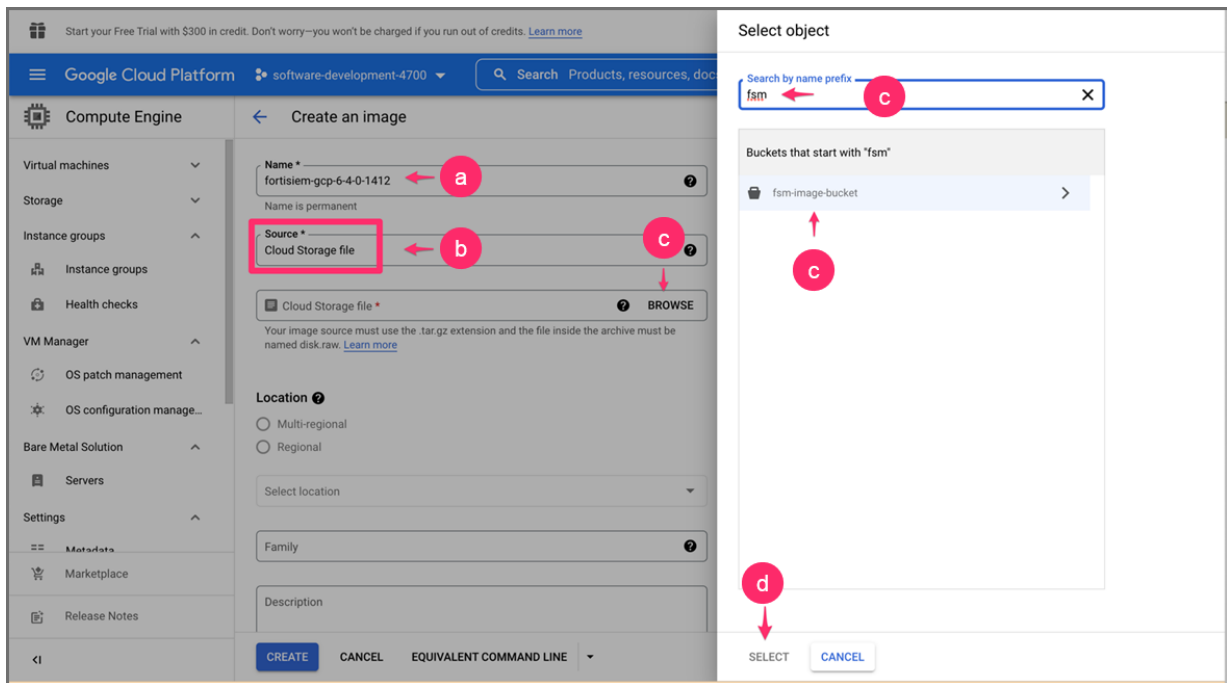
Start your Free Trial with $300 in credit. Don't worry—you won't be charged if you run out of credits. Learn more

Google Cloud Platform software-development-4700 Search Products, resources, doc

Compute Engine

Create an image

Virtual machines
Storage
Instance groups
Instance groups
Health checks
VM Manager
OS patch management
OS configuration manage...
Bare Metal Solution
Servers
Settings
Metadata
Marketplace
Release Notes

Name *
fortisiem-gcp-6-4-0-1412
a
Name is permanent

Source *
Cloud Storage file
b

c

Cloud Storage file *
BROWSE
Your image source must use the .tar.gz extension and the file inside the archive must be named disk.raw. Learn more

Location
Multi-regional
Regional
Select location
Family
Description

CREATE CANCEL EQUIVALENT COMMAND LINE

Select object

Search by name prefix
fsm
c

Buckets that start with "fsm"
fsm-image-bucket
c

d
SELECT CANCEL